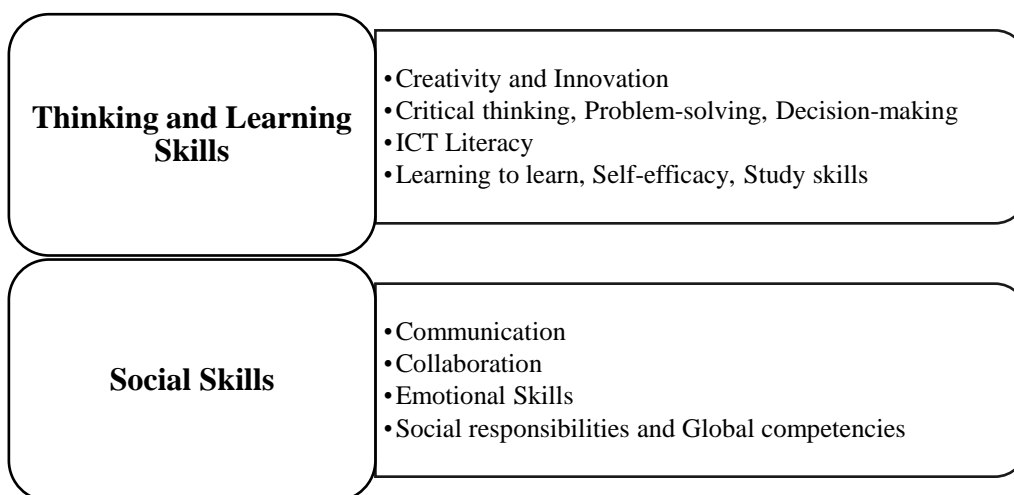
Thinking and Learning Skills

•Creativity and Innovation
•Critical thinking, Problem-solving, Decision-making
•ICT Literacy
•Learning to learn, Self-efficacy, Study skills

Social Skills

•Communication
•Collaboration
•Emotional Skills
•Social responsibilities and Global competencies